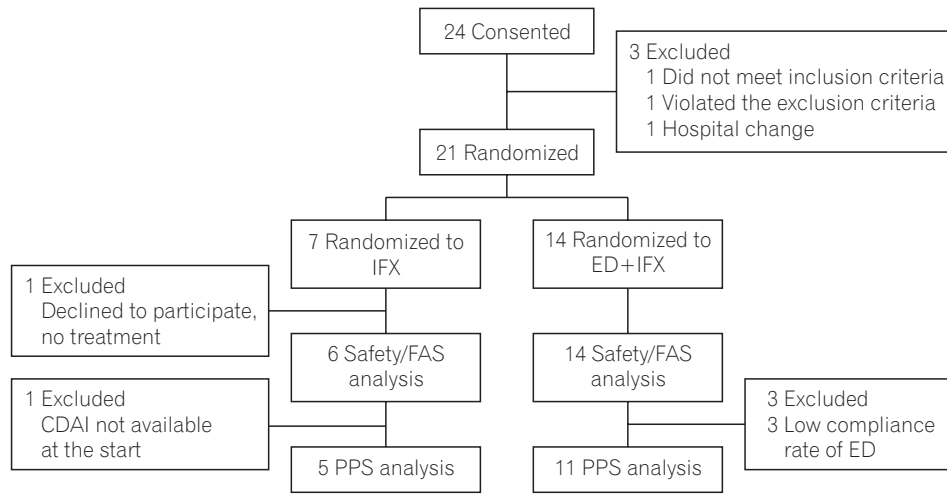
24 Consented

3 Excluded
1 Did not meet inclusion criteria
1 Violated the exclusion criteria
1 Hospital change

21 Randomized

7 Randomized to IFX

14 Randomized to ED+IFX

1 Excluded
Declined to participate, no treatment

6 Safety/FAS analysis

14 Safety/FAS analysis

1 Excluded
CDAI not available at the start

3 Excluded
3 Low compliance rate of ED

5 PPS analysis

11 PPS analysis